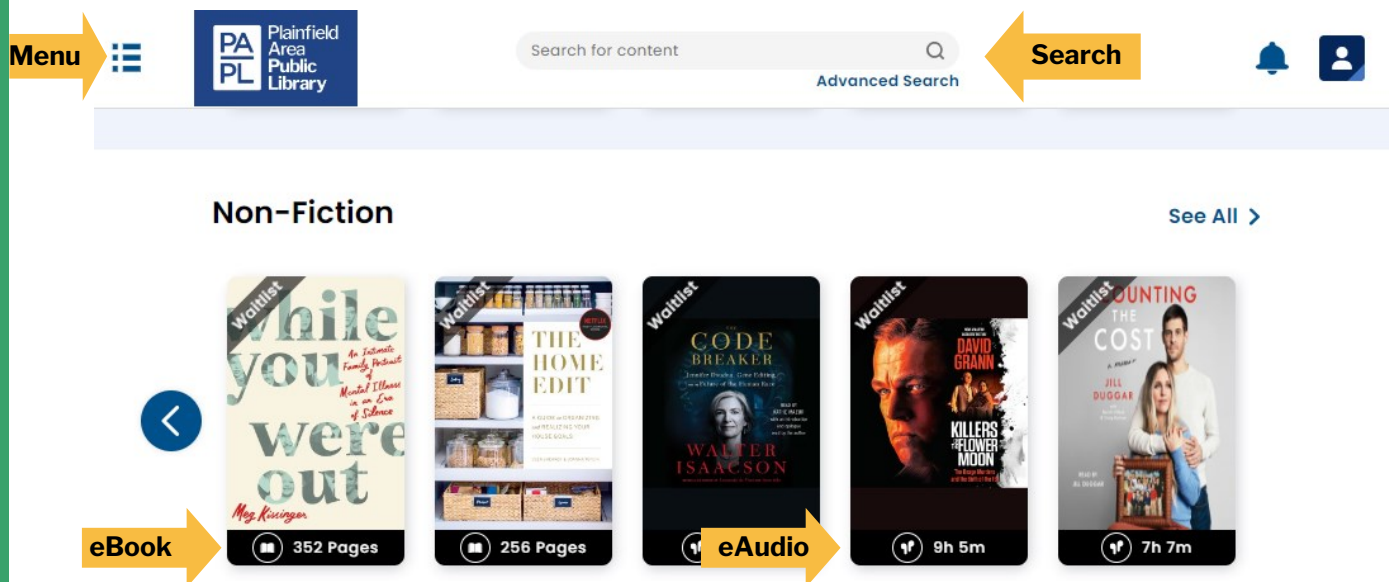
Menu

PA PL Plainfield Area Public Library

Search for content

Advanced Search

Search

Non-Fiction

See All

Waitlist

While you were out

An Intimate Family Portrait of Mental Illness in an Era of Silence

Meg Kissinger

Waitlist

NETFLIX

THE HOME EDIT

A GUIDE to ORGANIZING and REALIZING YOUR HOUSE GOALS

Waitlist

THE CODE BREAKER

WALTER ISAACSON

Waitlist

DAVID GRANN

KILLERS OF THE FLOWER MOON

Waitlist

COUNTING THE COST

JILL DUGGAR

eBook

352 Pages

256 Pages

eAudio

9h 5m

7h 7m